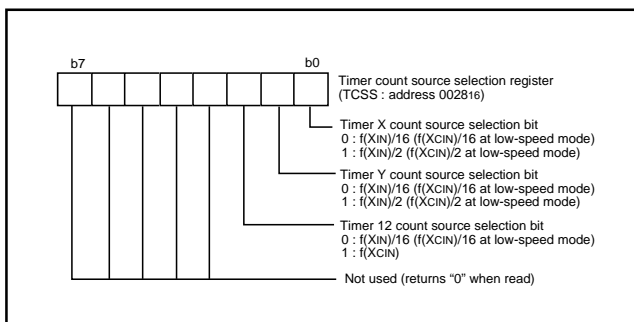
b7

b0

Timer count source selection register (TCSS : address $0028_{16}$)

Timer X count source selection bit
0 : $f(X_{IN})/16$ ($f(X_{CIN})/16$ at low-speed mode)
1 : $f(X_{IN})/2$ ($f(X_{CIN})/2$ at low-speed mode)

Timer Y count source selection bit
0 : $f(X_{IN})/16$ ($f(X_{CIN})/16$ at low-speed mode)
1 : $f(X_{IN})/2$ ($f(X_{CIN})/2$ at low-speed mode)

Timer 12 count source selection bit
0 : $f(X_{IN})/16$ ($f(X_{CIN})/16$ at low-speed mode)
1 : $f(X_{CIN})$

Not used (returns “0” when read)